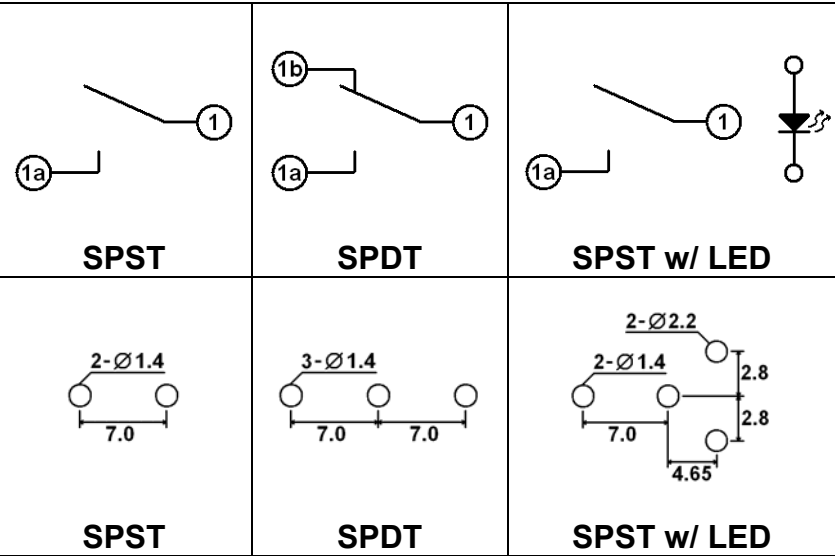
| 1, 1a<br>SPST | 1b, 1, 1a<br>SPDT | 1, 1a<br>SPST w/ LED |
|---|---|---|
| 2-$\varnothing$1.4<br>7.0<br>SPST | 3-$\varnothing$1.4<br>7.0 7.0<br>SPDT | 2-$\varnothing$2.2<br>2-$\varnothing$1.4<br>2.8<br>2.8<br>7.0<br>4.65<br>SPST w/ LED |